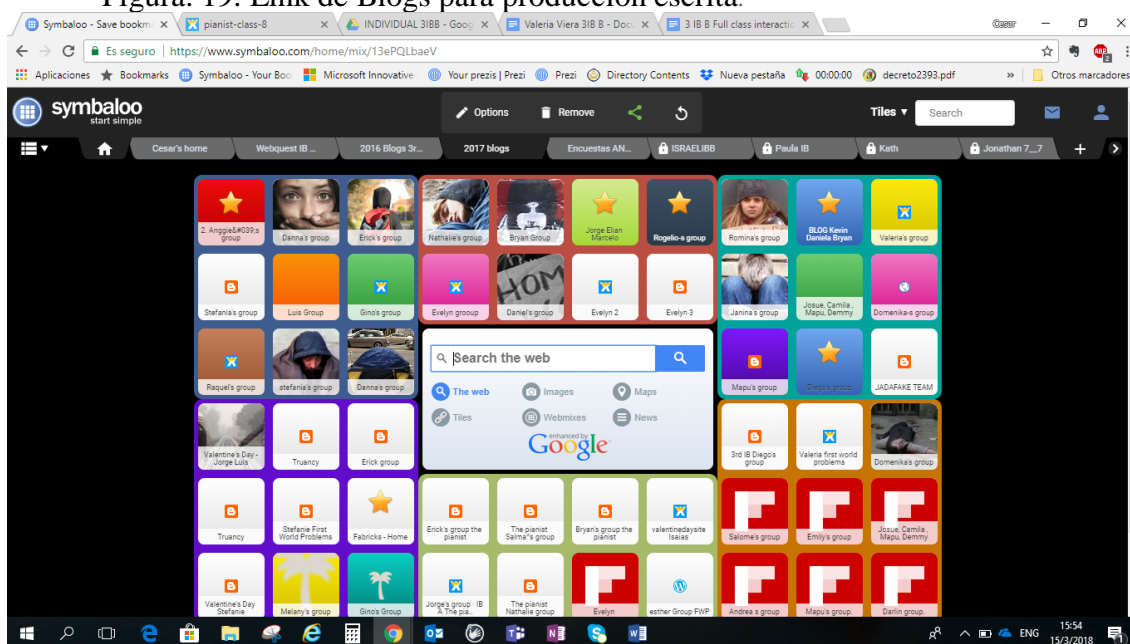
Figura. 19. Link de Blogs para producción escrita.

Symbaloo - Save bookm ×
pianist-class-8 ×
INDIVIDUAL 3IBB - Goog ×
Valeria Viera 3IB B - Doc ×
3 IB B Full class interactio ×
Cesar

Es seguro | https://www.symbaloo.com/home/mix/13ePQLbaeV

Aplicaciones  Bookmarks  Symbaloo - Your Boo  Microsoft Innovative  Your prezis | Prezi  Prezi  Directory Contents  Nueva pestaña  00:00:00  decreto2393.pdf  »  Otros marcadores

symbaloo start simple
Options  Remove
Tiles ▾  Search

Cesar's home  Webquest IB ...  2016 Blogs 3r...  2017 blogs  Encuestas AN...  ISRAELIBB  Paula IB  Kath  Jonathan 7__7

2. Anggie&#039;s group
Danna's group
Erick's group
Nathalie's group
Bryan Group
Jorge Elian Marcelo
Rogelio-s group
Romina's group
BLOG Kevin Daniela Bryan
Valeria's group

Stefania's group
Luis Group
Gino's group
Evelyn group
Daniel's group
Evelyn 2
Evelyn 3
Janina's group
Josue, Camila , Mapu, Demmy
Domenika-s group

Raquel's group
stefania's group
Danna's group
Search the web
The web  Images  Maps
Tiles  Webmixes  News
enhanced by Google
Mapu's group
Diego's group
JADAFAKE TEAM

Valentine's Day - Jorge Luis
Truancy
Erick group
3rd IB Diego's group
Valeria first world problems
Domenika's group

Truancy
Stefanie First World Problems
Fabricks - Home
Erick's group the pianist
The pianist Salme''s group
Bryan's group the pianist
valentinedaysite Isaias
Salome's group
Emily's group
Josue, Camila , Mapu, Demmy

Valentine's Day Stefanie
Melany's group
Gino's Group
Jorge's group - IB A The pia...
The pianist Nathalie group
Evelyn
esther Group FWP
Andrea s group
Mapu's group.
Darlin group.

ENG 15:54 15/3/2018